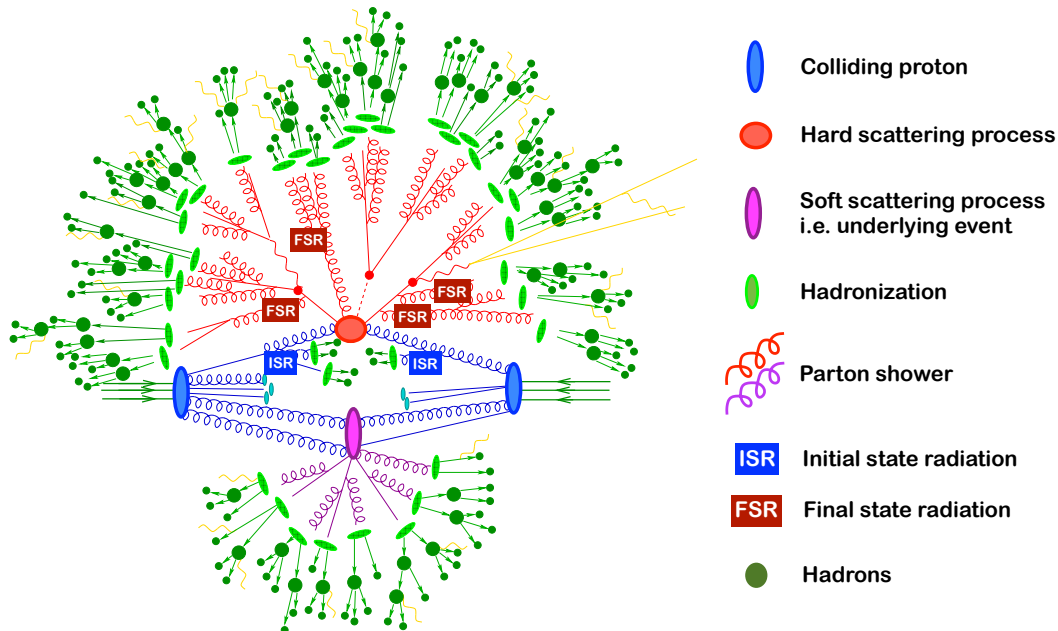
FSR

FSR

FSR

FSR

ISR

ISR

Colliding proton

Hard scattering process

Soft scattering process i.e. underlying event

Hadronization

Parton shower

ISR Initial state radiation

FSR Final state radiation

Hadrons